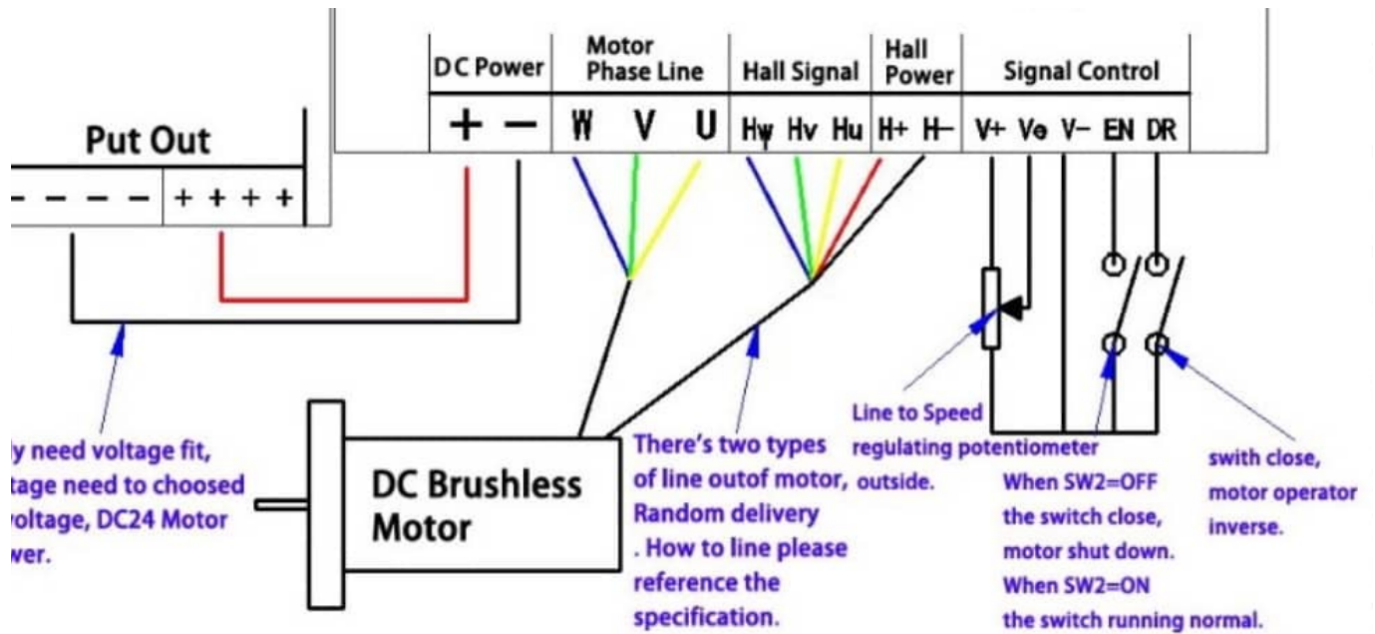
DC Power

Motor Phase Line

Hall Signal

Hall Power

Signal Control

+ −

W V U

Hw Hv Hu

H+ H−

V+ Ve V− EN DR

Put Out

− − − − + + + +

ly need voltage fit, tage need to choosed voltage, DC24 Motor wer.

DC Brushless Motor

There's two types of line outof motor, Random delivery . How to line please reference the specification.

Line to Speed regulating potentiometer outside.

When SW2=OFF the switch close, motor shut down. When SW2=ON the switch running normal.

swith close, motor operator inverse.